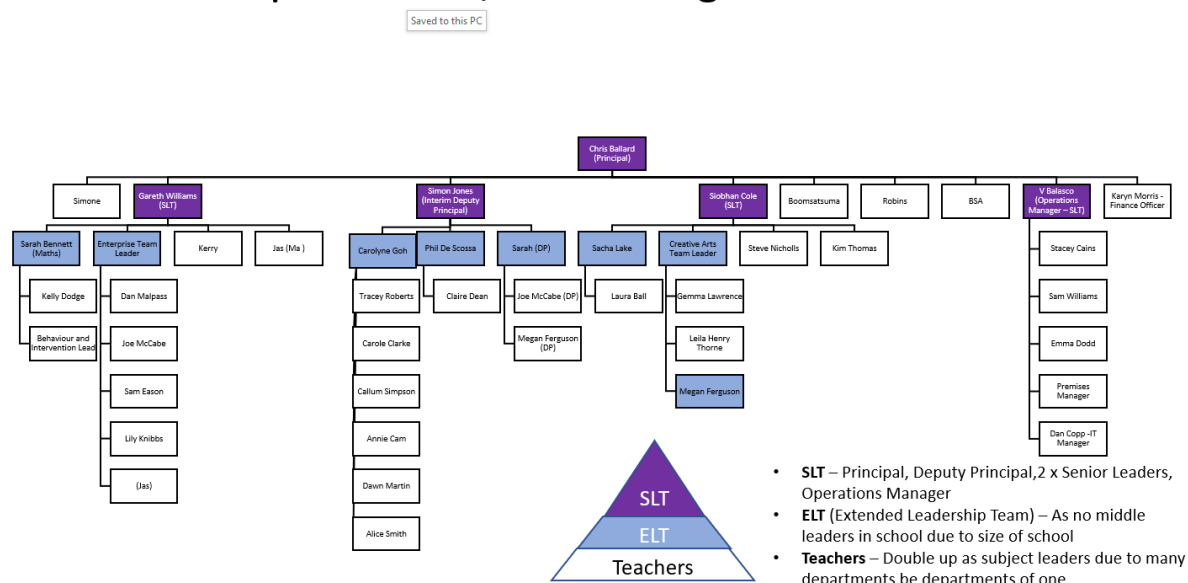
Saved to this PC

Chris Ballard (Principal)

Simone

Gareth Williams (SLT)

Simon Jones (Interim Deputy Principal)

Siobhan Cole (SLT)

Boomsatsuma

Robins

BSA

V Balasco (Operations Manager – SLT)

Karyn Morris - Finance Officer

Sarah Bennett (Maths)

Enterprise Team Leader

Kerry

Jas (Ma )

Carolyne Goh

Phil De Scossa

Sarah (DP)

Sacha Lake

Creative Arts Team Leader

Steve Nicholls

Kim Thomas

Stacey Cains

Kelly Dodge

Behaviour and Intervention Lead

Dan Malpass

Joe McCabe

Sam Eason

Lily Knibbs

(Jas)

Tracey Roberts

Carole Clarke

Callum Simpson

Annie Cam

Dawn Martin

Alice Smith

Claire Dean

Joe McCabe (DP)

Megan Ferguson (DP)

Laura Ball

Gemma Lawrence

Leila Henry Thorne

Megan Ferguson

Sam Williams

Emma Dodd

Premises Manager

Dan Copp -IT Manager

SLT

ELT

Teachers

• **SLT** – Principal, Deputy Principal,2 x Senior Leaders, Operations Manager

• **ELT** (Extended Leadership Team) – As no middle leaders in school due to size of school

• **Teachers** – Double up as subject leaders due to many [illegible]